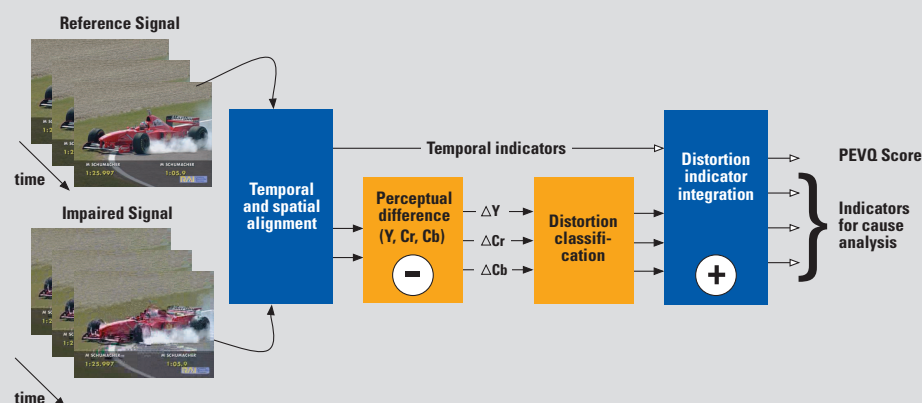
Reference Signal

M SCHUMACHER
1:25.997
1:05.9

time

Impaired Signal

M SCHUMACHER
1:25.997
1:05.9

time

Temporal and spatial alignment

Temporal indicators

Perceptual difference (Y, Cr, Cb)

−

$\Delta$Y

$\Delta$Cr

$\Delta$Cb

Distortion classification

Distortion indicator integration

+

PEVQ Score

Indicators for cause analysis